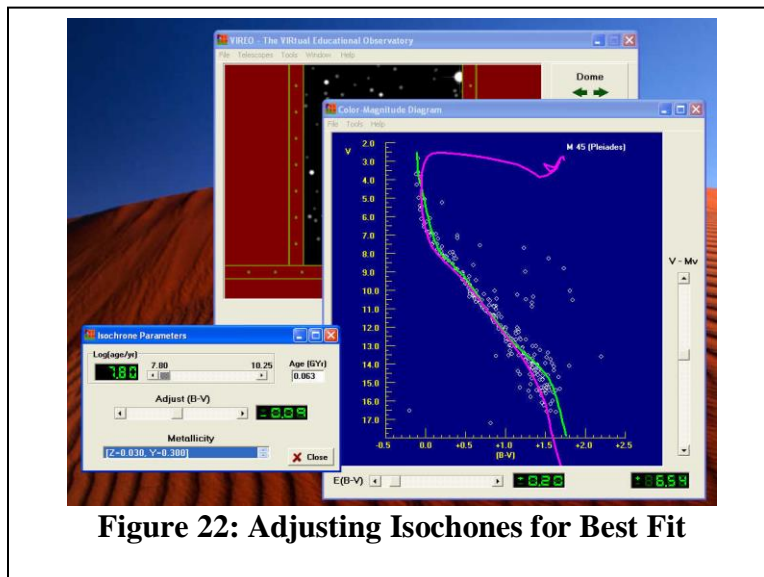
VIREO - The VIRtual Educational Observatory

File Telescopes Tools Window Help

Dome

Color-Magnitude Diagram

File Tools Help

M 45 (Pleiades)

V

2.0
3.0
4.0
5.0
6.0
7.0
8.0
9.0
10.0
11.0
12.0
13.0
14.0
15.0
16.0
17.0

-0.5
0.0
+0.5
+1.0
(B-V)
+1.5
+2.0
+2.5

V - Mv

E(B-V)

+0.20

+6.54

Isochrone Parameters

Log(age/yr)

7.80

7.80

10.25

Age (GYr)

0.063

Adjust (B-V)

-0.09

Metallicity

[Z=0.030, Y=0.300]

Close

Figure 22: Adjusting Isochones for Best Fit